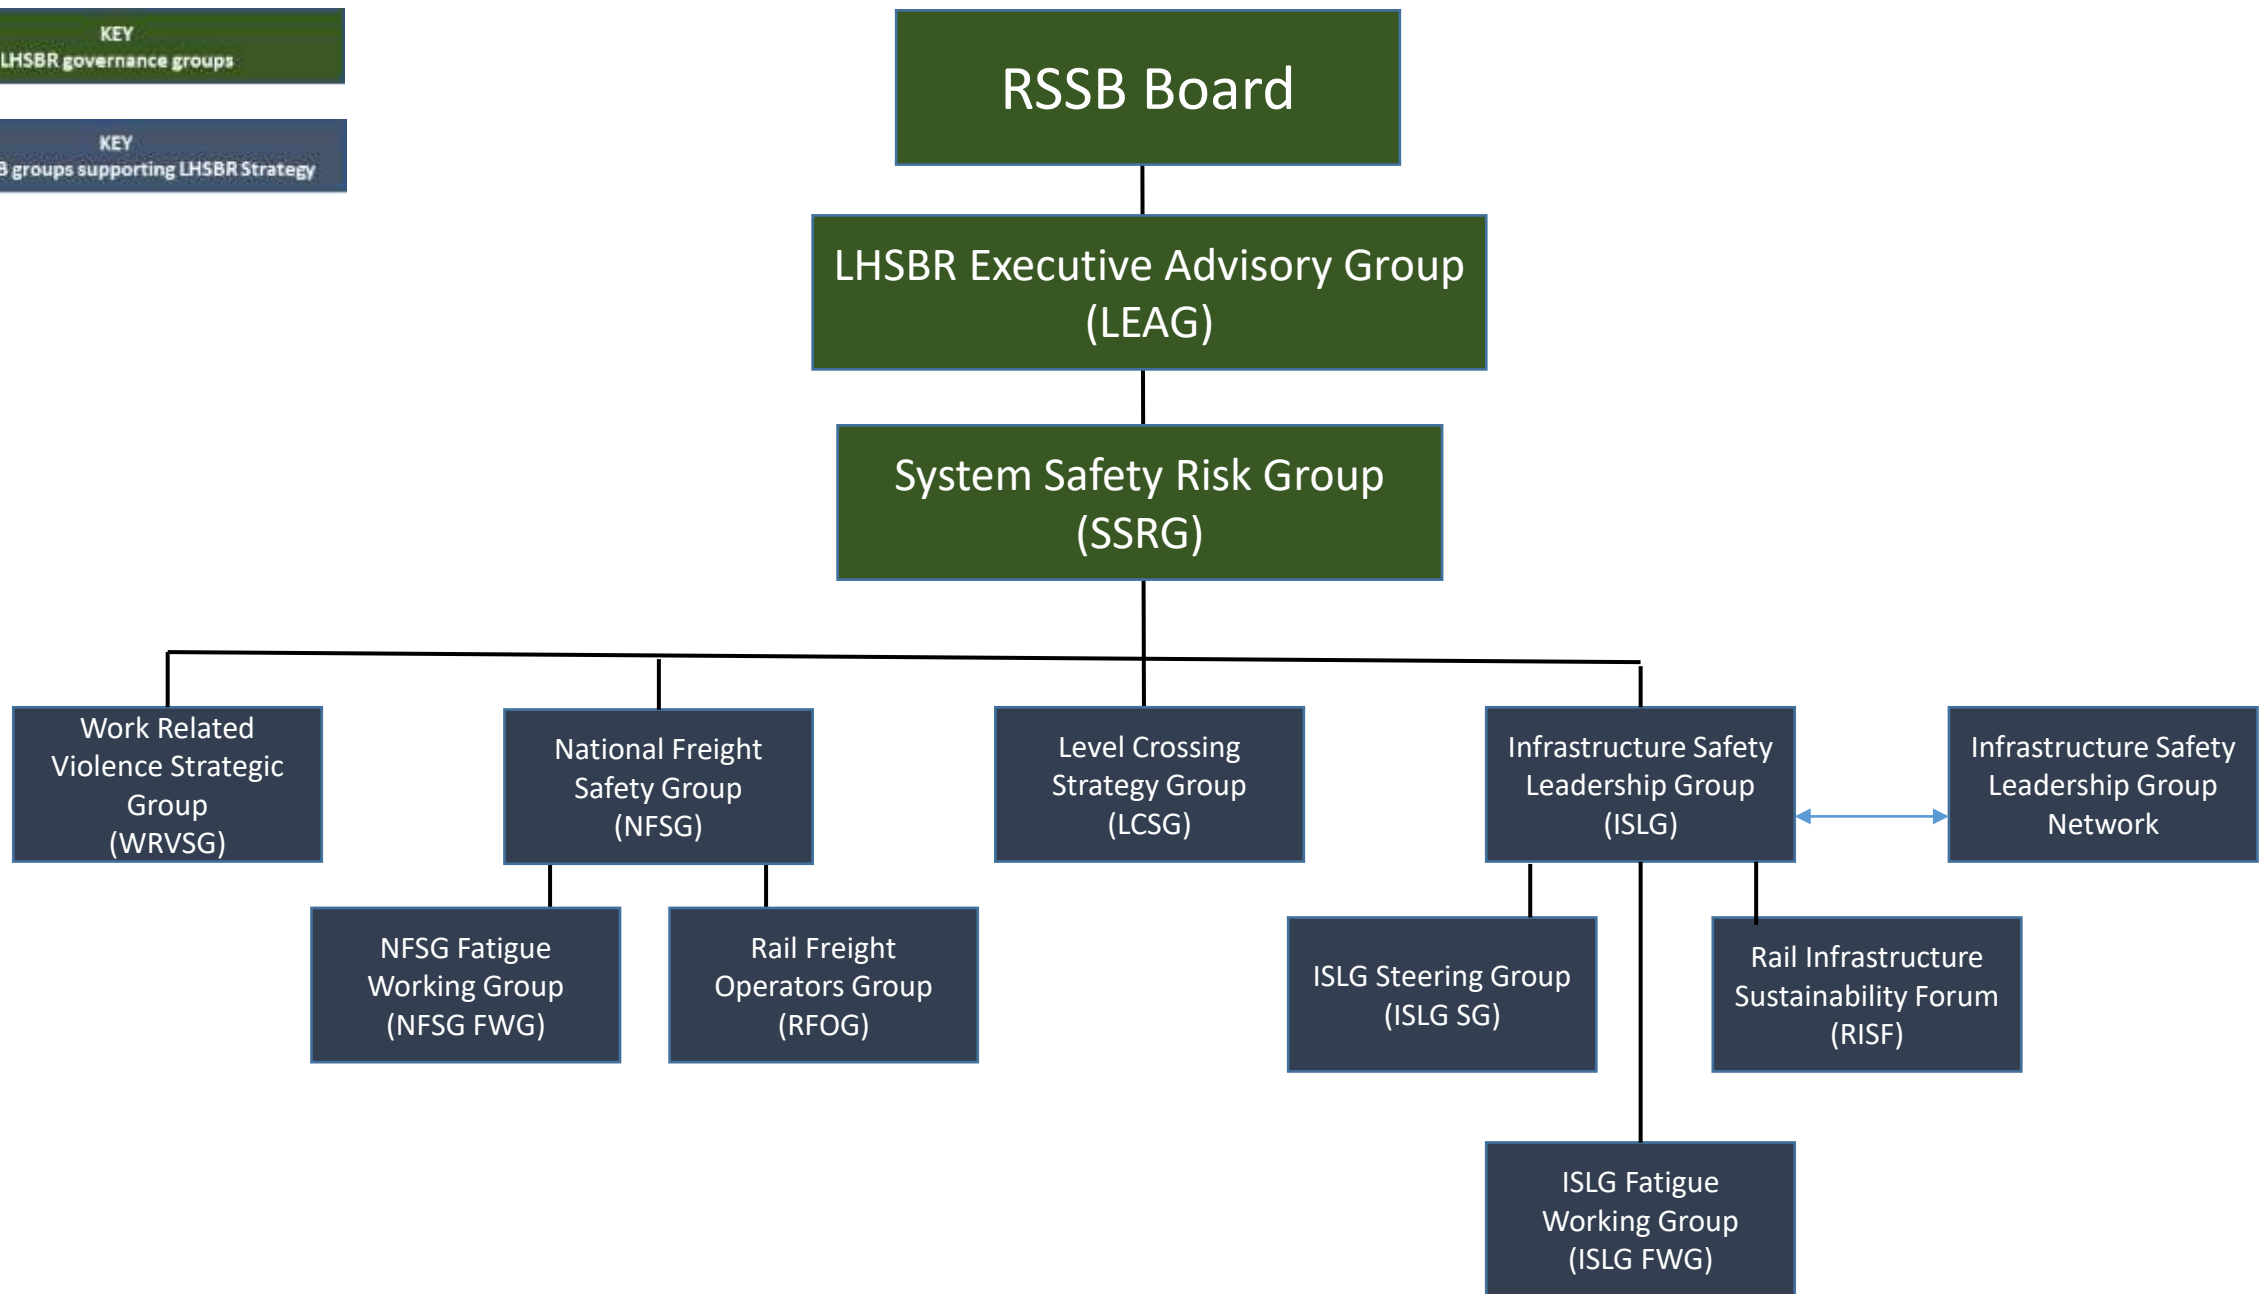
KEY
LHSBR governance groups

KEY
B groups supporting LHSBR Strategy

RSSB Board

LHSBR Executive Advisory Group (LEAG)

System Safety Risk Group (SSRG)

Work Related Violence Strategic Group (WRVSG)

National Freight Safety Group (NFSG)

Level Crossing Strategy Group (LCSG)

Infrastructure Safety Leadership Group (ISLG)

Infrastructure Safety Leadership Group Network

NFSG Fatigue Working Group (NFSG FWG)

Rail Freight Operators Group (RFOG)

ISLG Steering Group (ISLG SG)

Rail Infrastructure Sustainability Forum (RISF)

ISLG Fatigue Working Group (ISLG FWG)